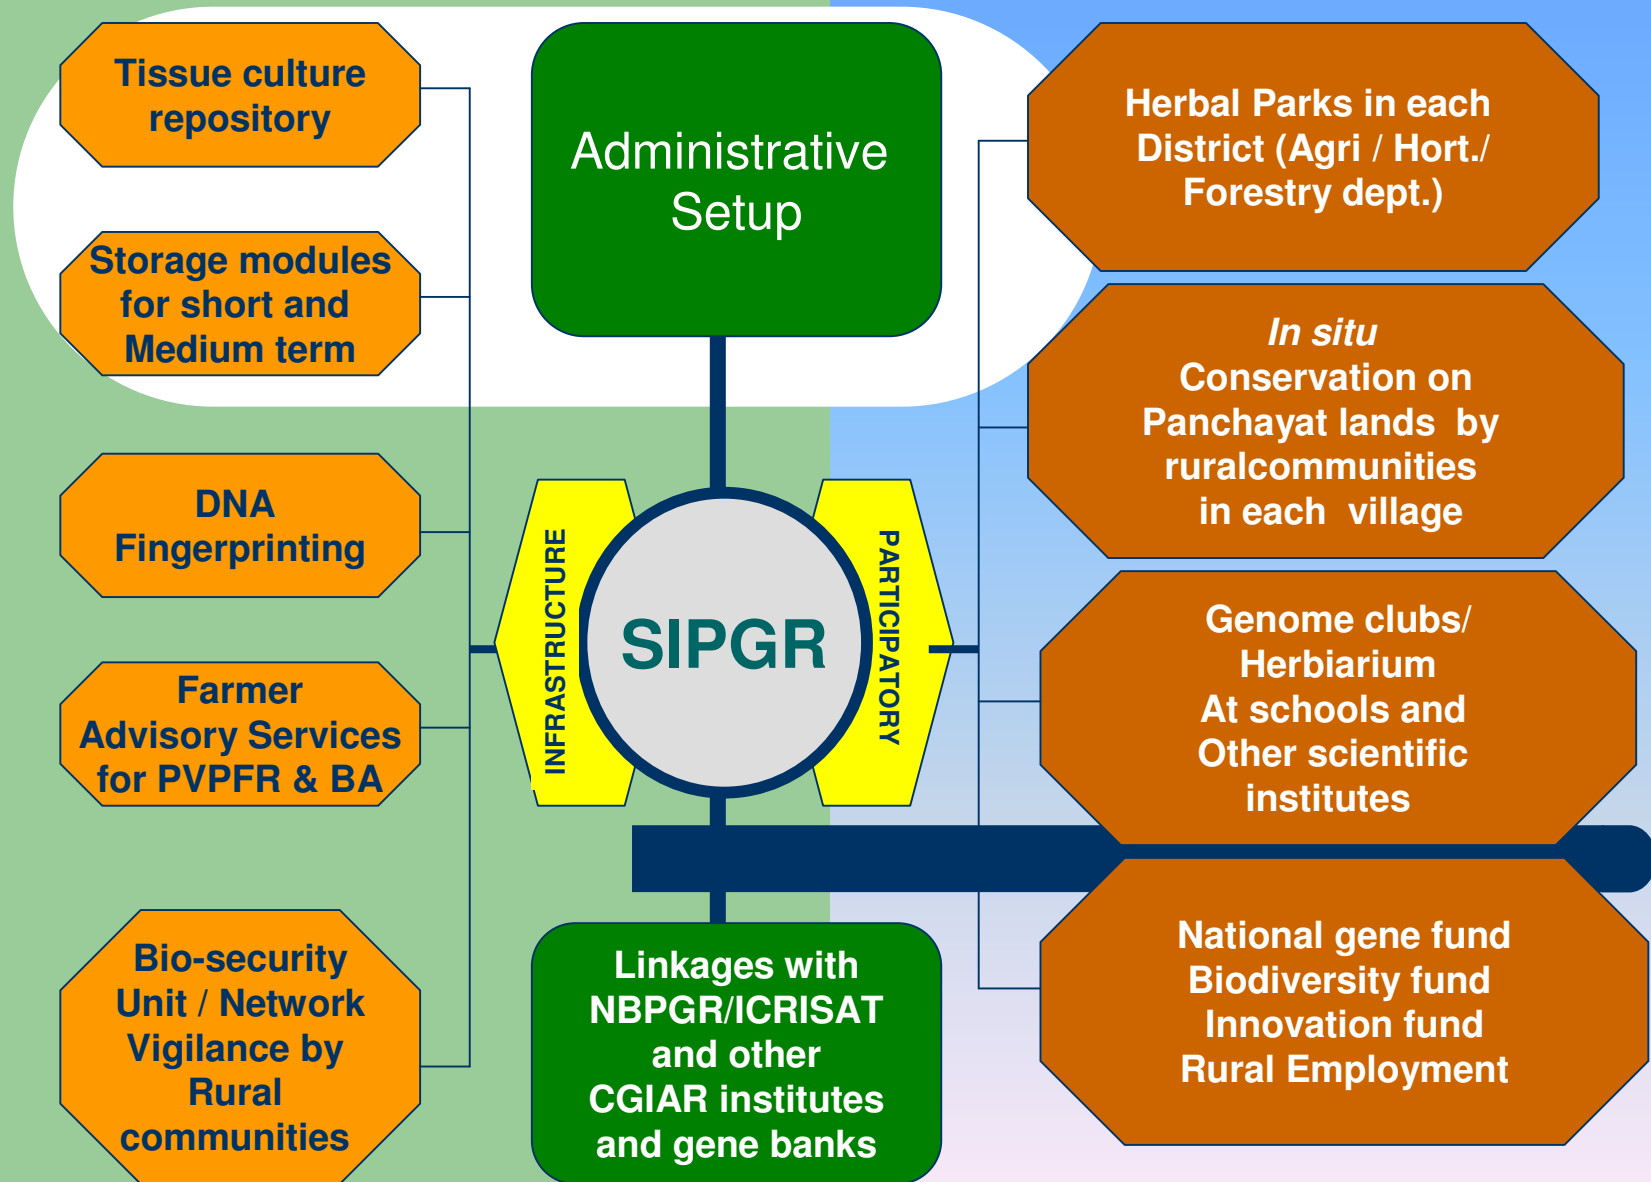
Tissue culture repository

Storage modules for short and Medium term

DNA Fingerprinting

Farmer Advisory Services for PVPFR & BA

Bio-security Unit / Network Vigilance by Rural communities

Administrative Setup

INFRASTRUCTURE

SIPGR

PARTICIPATORY

Linkages with NBPGR/ICRISAT and other CGIAR institutes and gene banks

Herbal Parks in each District (Agri / Hort./ Forestry dept.)

*In situ* Conservation on Panchayat lands by ruralcommunities in each village

Genome clubs/ Herbiarium At schools and Other scientific institutes

National gene fund Biodiversity fund Innovation fund Rural Employment